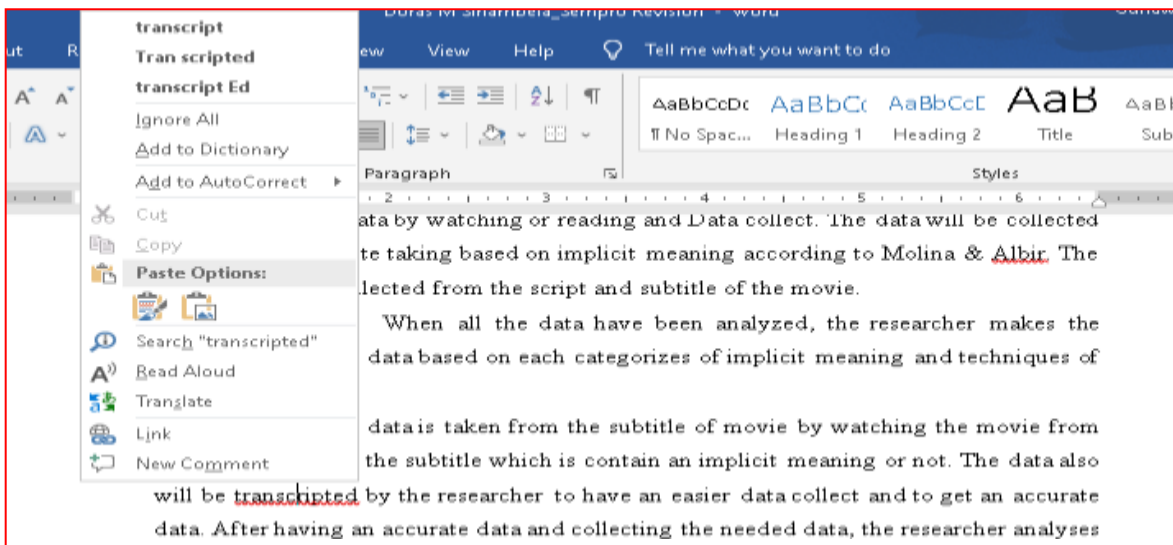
Doras M Sinambela_Semipro Revision - Word

ut R ew View Help Tell me what you want to do

transcript
Tran scripted
transcript Ed
Ignore All
Add to Dictionary
Add to AutoCorrect
Cut
Copy
Paste Options:
Search "transcripted"
Read Aloud
Translate
Link
New Comment

Paragraph

AaBbCcDc ¶ No Spac... AaBbCc Heading 1 AaBbCcE Heading 2 AaB Title AaB Sub

Styles

ata by watching or reading and Data collect. The data will be collected te taking based on implicit meaning according to Molina & Albir. The llected from the script and subtitle of the movie.

When all the data have been analyzed, the researcher makes the data based on each categorizes of implicit meaning and techniques of

data is taken from the subtitle of movie by watching the movie from the subtitle which is contain an implicit meaning or not. The data also will be transcripted by the researcher to have an easier data collect and to get an accurate data. After having an accurate data and collecting the needed data, the researcher analyses